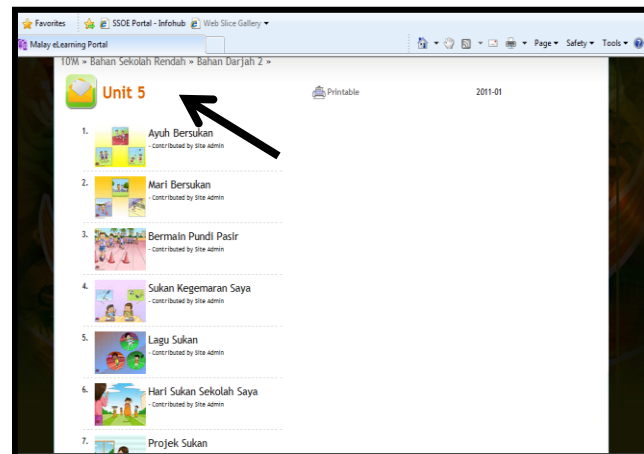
Favorites SSOE Portal - Infohub Web Slice Gallery

Malay eLearning Portal

Page ▾ Safety ▾ Tools ▾

10M » Bahan Sekolah Rendah » Bahan Darjah 2 »

Unit 5

Printable

2011-01

1. Ayuh Bersukan
- Contributed by Site Admin

2. Mari Bersukan
- Contributed by Site Admin

3. Bermain Pundi Pasir
- Contributed by Site Admin

4. Sukan Kegemaran Saya
- Contributed by Site Admin

5. Lagu Sukan
- Contributed by Site Admin

6. Hari Sukan Sekolah Saya
- Contributed by Site Admin

7. Projek Sukan